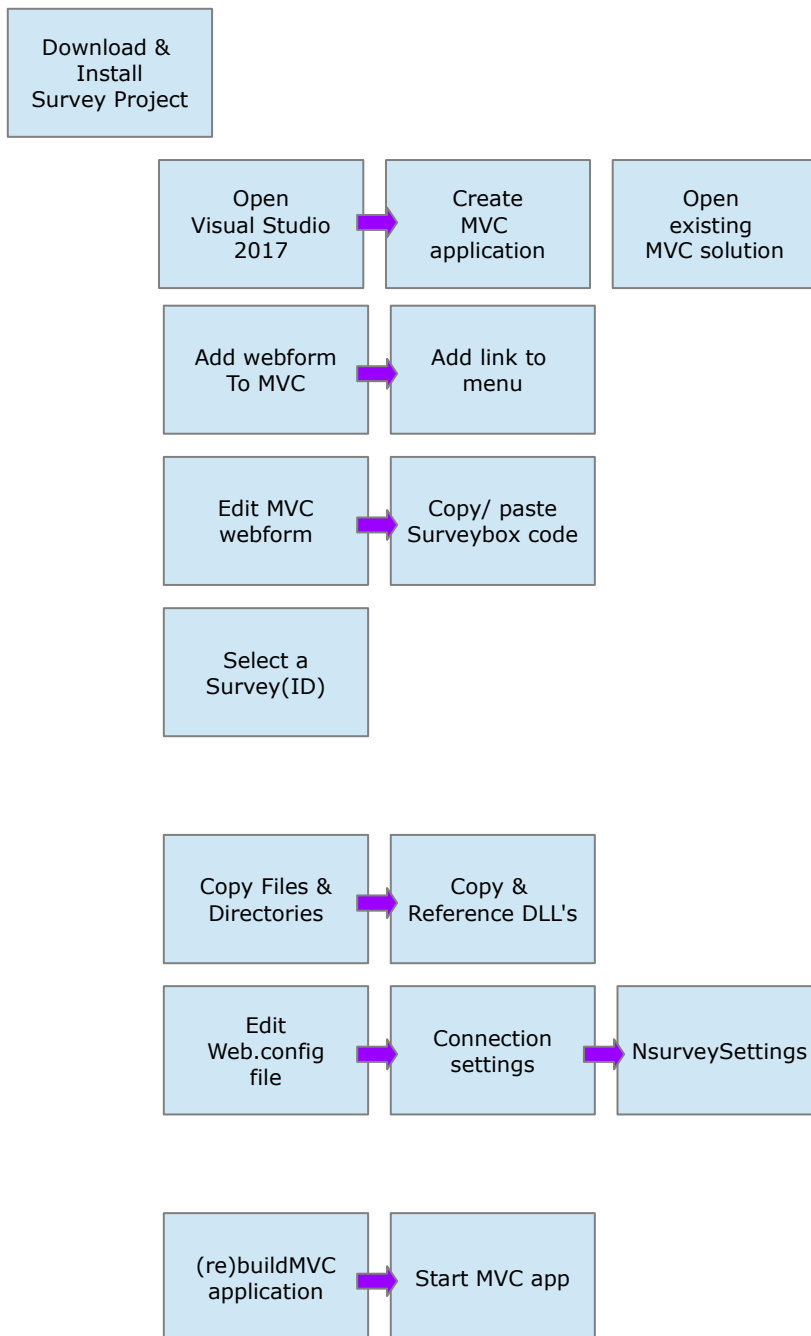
Download & Install Survey Project

Open Visual Studio 2017

Create MVC application

Open existing MVC solution

Add webform To MVC

Add link to menu

Edit MVC webform

Copy/ paste Surveybox code

Select a Survey(ID)

Copy Files & Directories

Copy & Reference DLL's

Edit Web.config file

Connection settings

NsurveySettings

(re)buildMVC application

Start MVC app